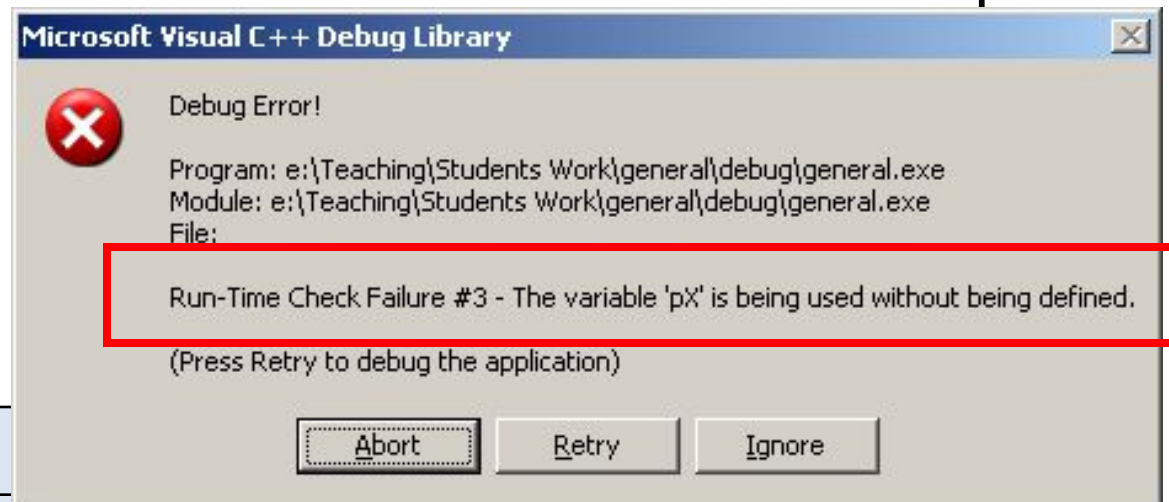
Microsoft Visual C++ Debug Library

Debug Error!

Program: e:\Teaching\Students Work\general\debug\general.exe
Module: e:\Teaching\Students Work\general\debug\general.exe
File:

Run-Time Check Failure #3 - The variable 'pX' is being used without being defined.

(Press Retry to debug the application)

Abort Retry Ignore